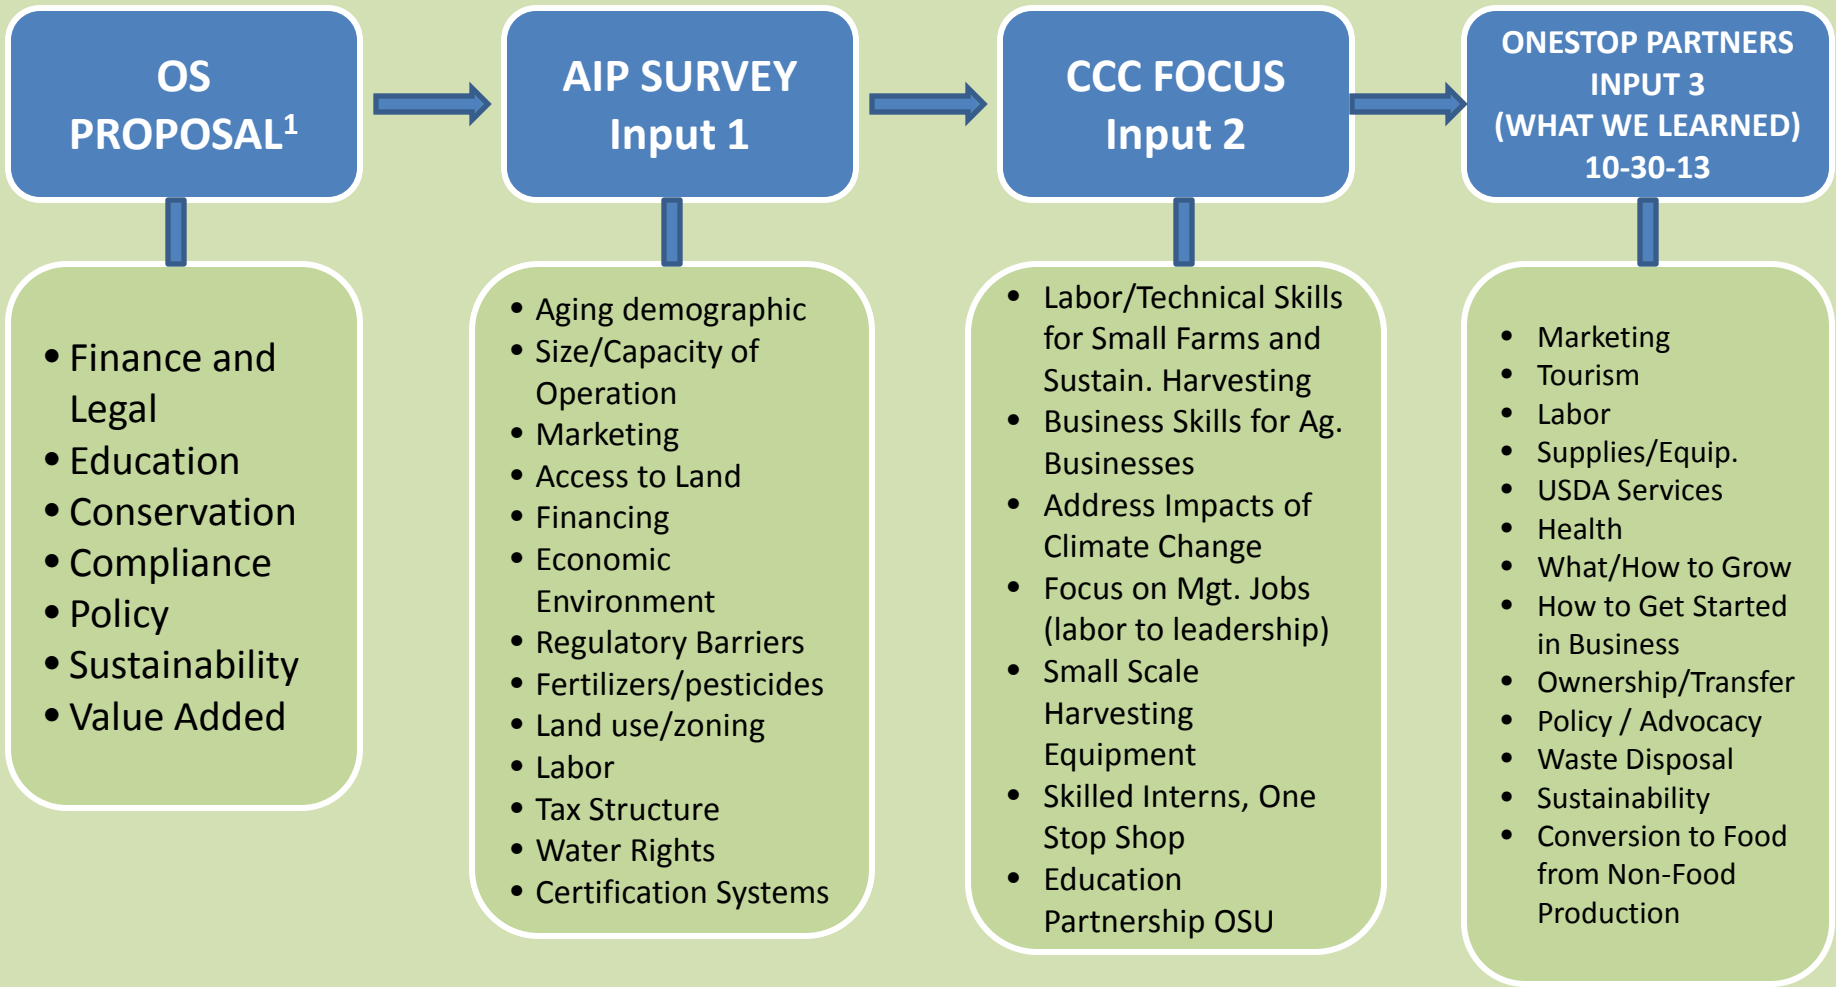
OS PROPOSAL$^1$

AIP SURVEY Input 1

CCC FOCUS Input 2

ONESTOP PARTNERS INPUT 3 (WHAT WE LEARNED) 10-30-13

- Finance and Legal
- Education
- Conservation
- Compliance
- Policy
- Sustainability
- Value Added

- Aging demographic
- Size/Capacity of Operation
- Marketing
- Access to Land
- Financing
- Economic Environment
- Regulatory Barriers
- Fertilizers/pesticides
- Land use/zoning
- Labor
- Tax Structure
- Water Rights
- Certification Systems

- Labor/Technical Skills for Small Farms and Sustain. Harvesting
- Business Skills for Ag. Businesses
- Address Impacts of Climate Change
- Focus on Mgt. Jobs (labor to leadership)
- Small Scale Harvesting Equipment
- Skilled Interns, One Stop Shop
- Education Partnership OSU

- Marketing
- Tourism
- Labor
- Supplies/Equip.
- USDA Services
- Health
- What/How to Grow
- How to Get Started in Business
- Ownership/Transfer
- Policy / Advocacy
- Waste Disposal
- Sustainability
- Conversion to Food from Non-Food Production